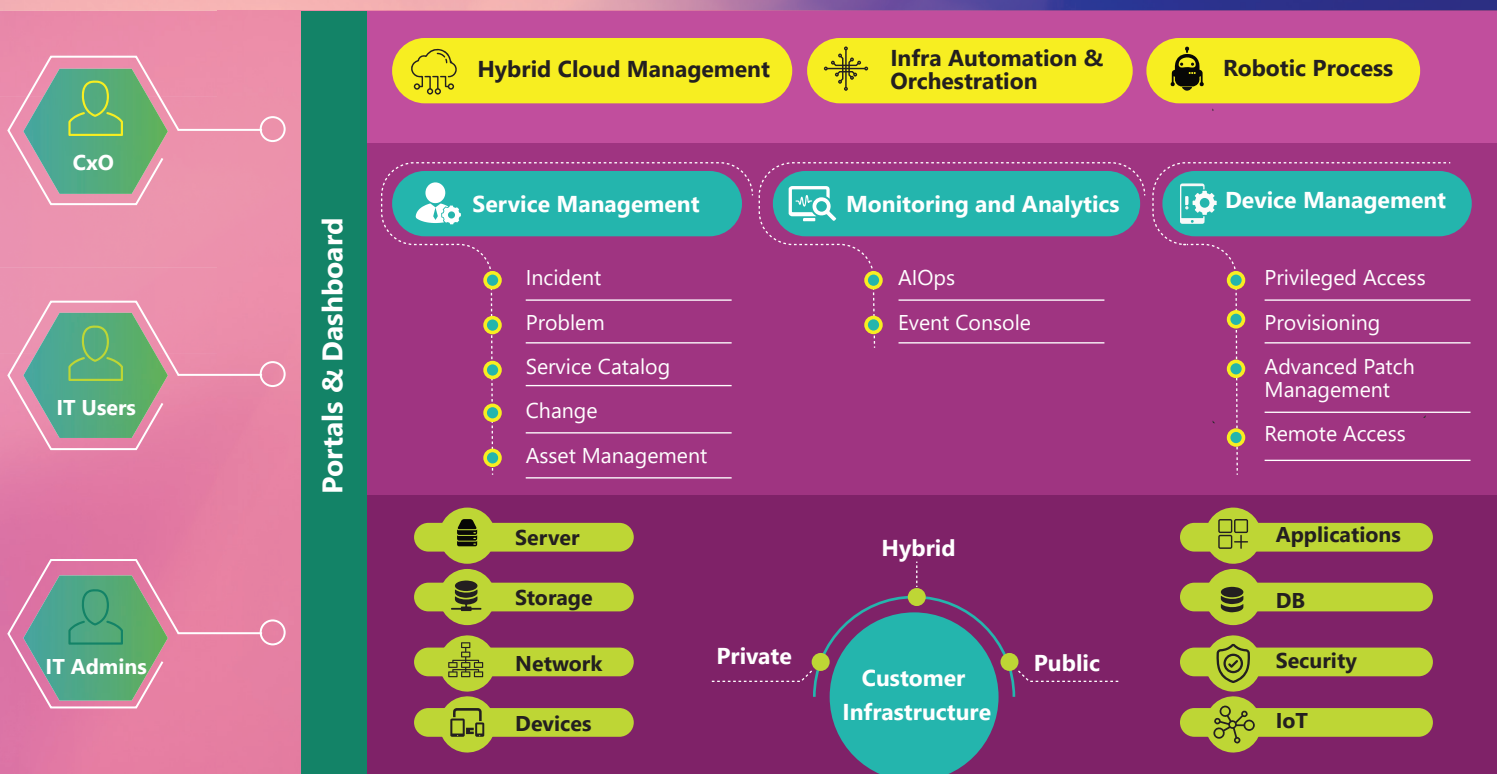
CxO

IT Users

IT Admins

Portals & Dashboard

Hybrid Cloud Management

Infra Automation & Orchestration

Robotic Process

Service Management

Incident

Problem

Service Catalog

Change

Asset Management

Monitoring and Analytics

AIOps

Event Console

Device Management

Privileged Access

Provisioning

Advanced Patch Management

Remote Access

Server

Storage

Network

Devices

Hybrid

Private

Public

Customer Infrastructure

Applications

DB

Security

IoT